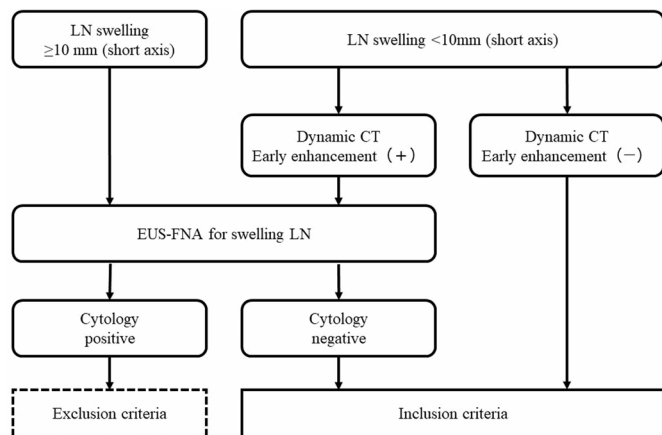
LN swelling $\geq$10 mm (short axis)

LN swelling <10mm (short axis)

Dynamic CT Early enhancement（+）

Dynamic CT Early enhancement（−）

EUS-FNA for swelling LN

Cytology positive

Cytology negative

Exclusion criteria

Inclusion criteria